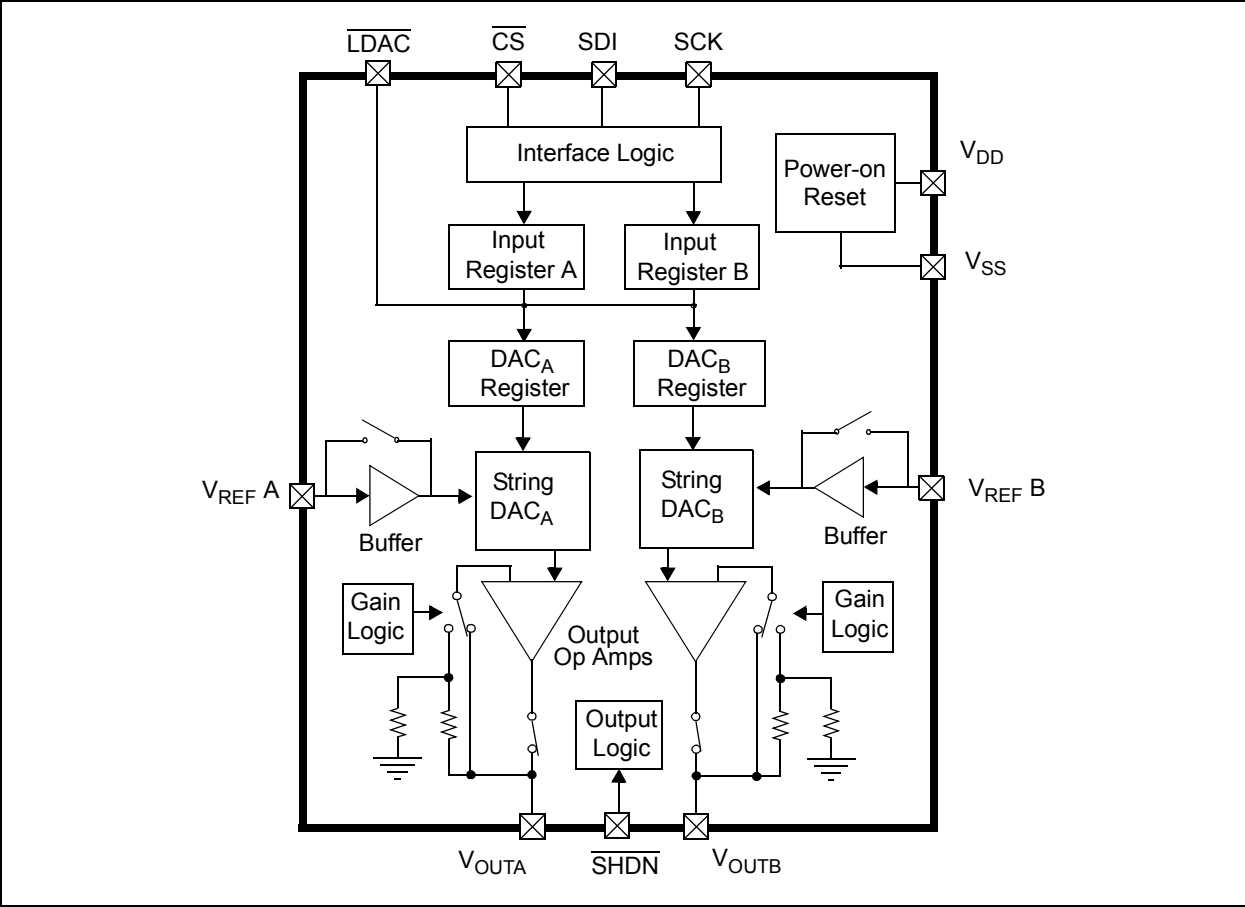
$\overline{LDAC}$ $\overline{CS}$ SDI SCK

Interface Logic

Power-on Reset

$V_{DD}$

Input Register A

Input Register B

$V_{SS}$

$DAC_A$ Register

$DAC_B$ Register

$V_{REF}$ A

String $DAC_A$

String $DAC_B$

$V_{REF}$ B

Buffer

Buffer

Gain Logic

Output Op Amps

Gain Logic

Output Logic

$V_{OUTA}$ $\overline{SHDN}$ $V_{OUTB}$